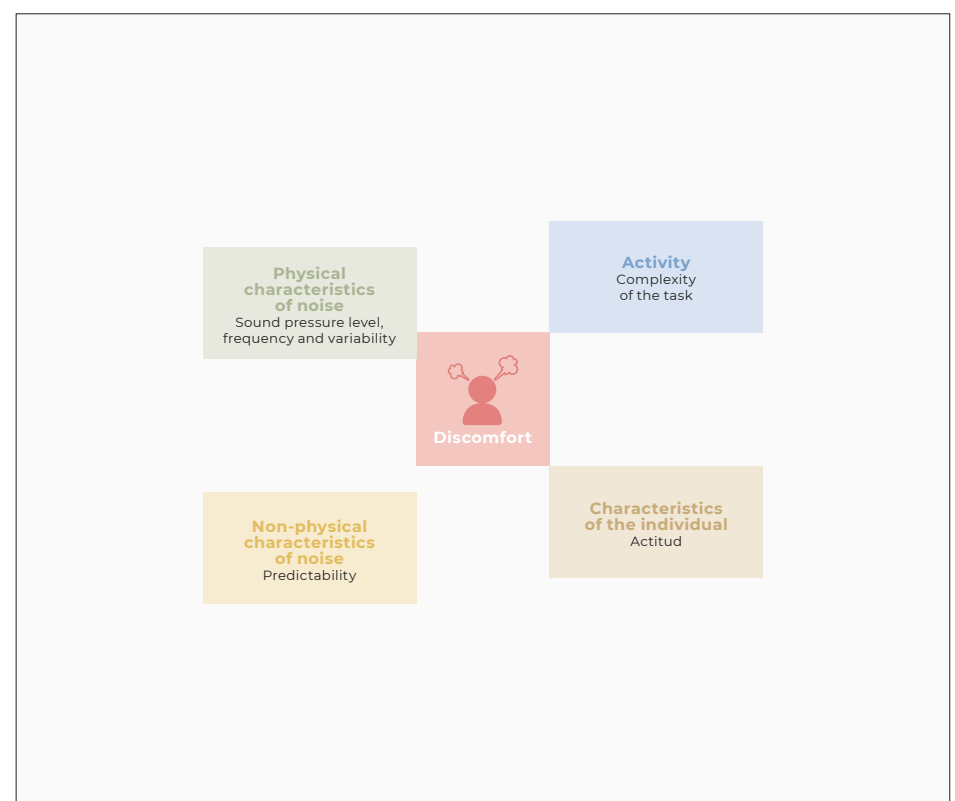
Physical characteristics of noise
Sound pressure level, frequency and variability

Activity
Complexity of the task

Discomfort

Non-physical characteristics of noise
Predictability

Characteristics of the individual
Actitud